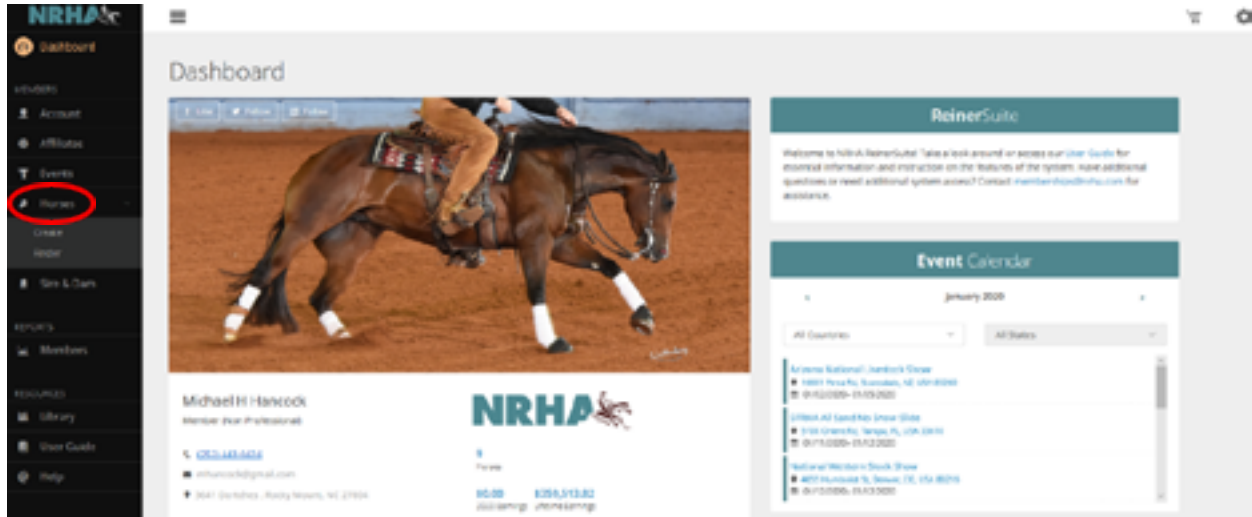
NRHA

Dashboard

MEMBERS

Account

Affiliates

Events

Horses

Create

Roster

Sire & Dam

REPORTS

Members

RESOURCES

Library

User Guide

Help

Dashboard

Like Follow Follow

ReinerSuite

Welcome to NRHA ReinerSuite! Take a look around or access our User Guide for download information and instruction on the features of the system. Have additional questions or need additional system access? Contact membership@nrha.com for assistance.

Event Calendar

January 2020

All Countries

All States

Arizona National Livestock Show

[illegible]

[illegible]

National Western Stock Show

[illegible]

Michael H Hancock

Member (Non Professional)

NRHA

9

Horses

$0.00

$259,513.82

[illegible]